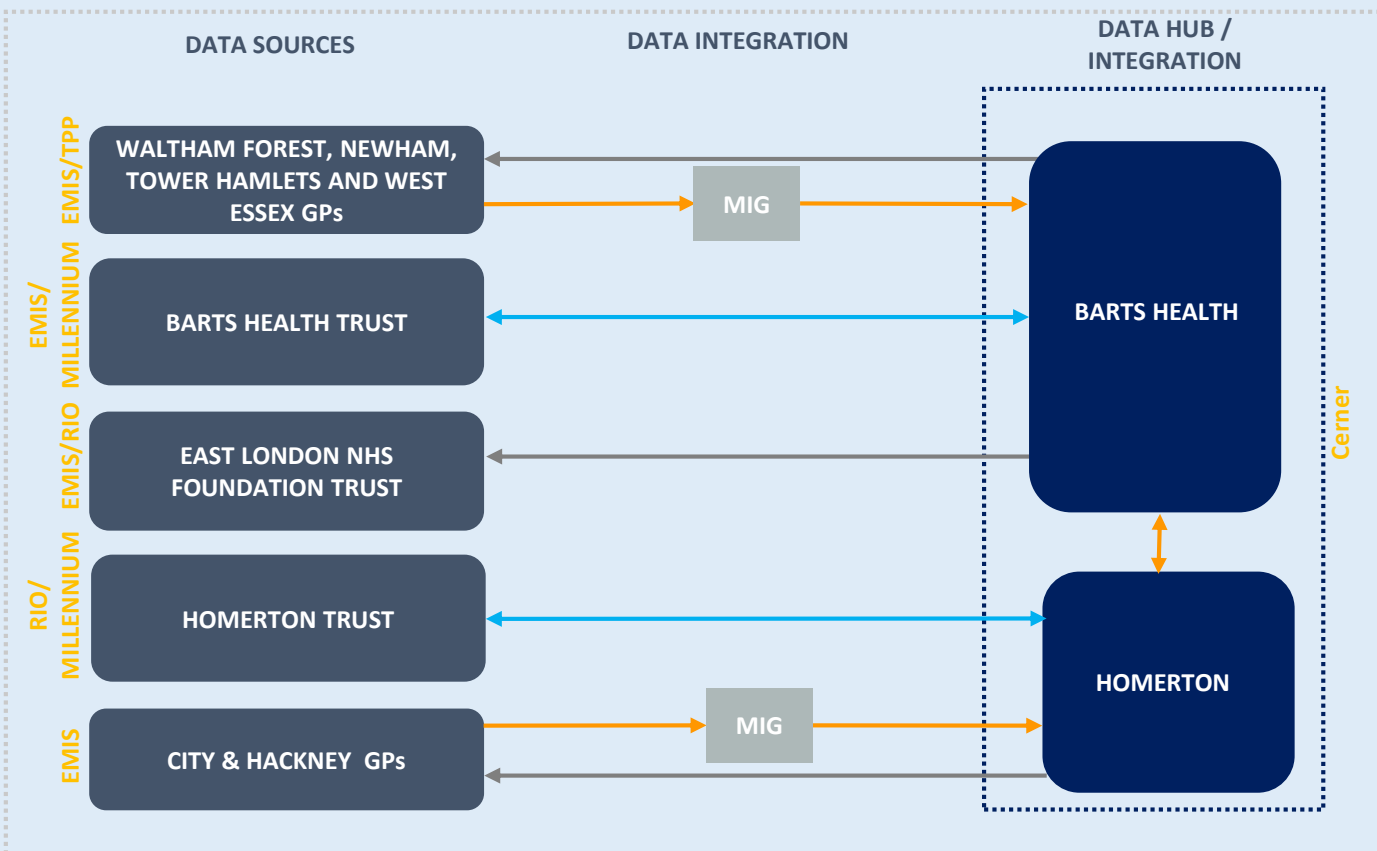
DATA SOURCES

DATA INTEGRATION

DATA HUB / INTEGRATION

EMIS/TPP

WALTHAM FOREST, NEWHAM, TOWER HAMLETS AND WEST ESSEX GPs

MIG

EMIS/ MILLENNIUM

BARTS HEALTH TRUST

BARTS HEALTH

EMIS/RIO

EAST LONDON NHS FOUNDATION TRUST

Cerner

RIO/ MILLENNIUM

HOMERTON TRUST

HOMERTON

EMIS

CITY & HACKNEY GPs

MIG